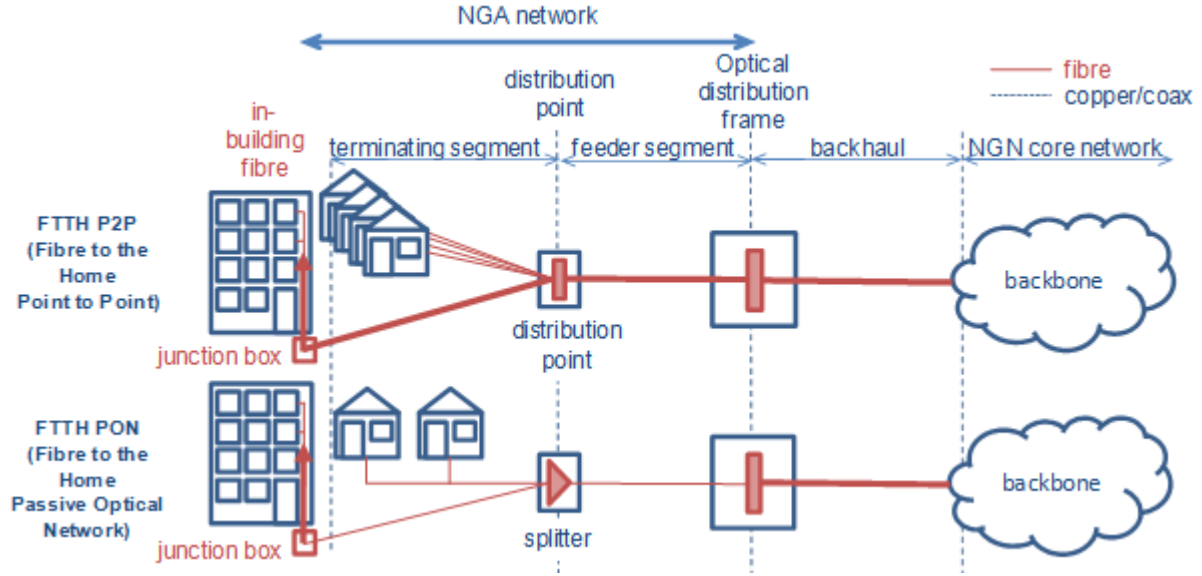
NGA network

distribution point

Optical distribution frame

fibre
copper/coax

in-building fibre

terminating segment
feeder segment
backhaul
NGN core network

FTTH P2P (Fibre to the Home Point to Point)

backbone

distribution point

junction box

FTTH PON (Fibre to the Home Passive Optical Network)

backbone

splitter

junction box